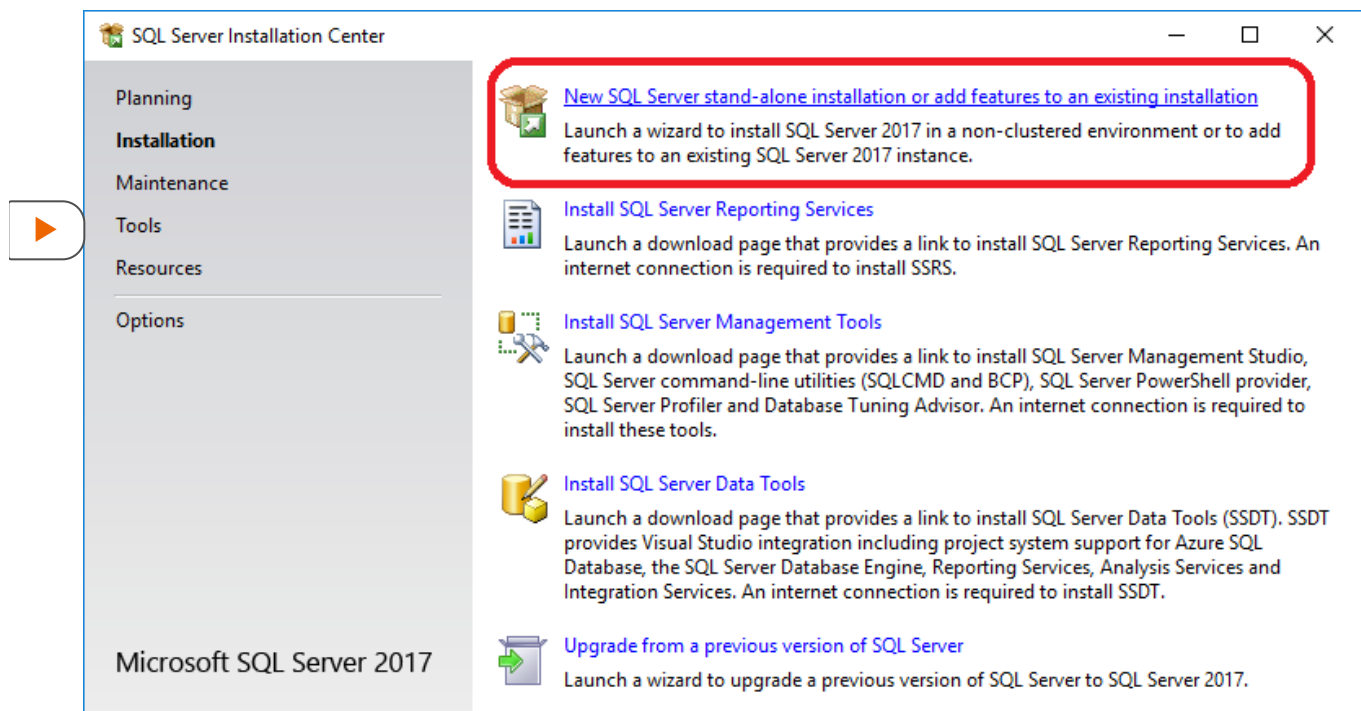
SQL Server Installation Center

Planning

Installation

Maintenance

Tools

Resources

Options

Microsoft SQL Server 2017

New SQL Server stand-alone installation or add features to an existing installation

Launch a wizard to install SQL Server 2017 in a non-clustered environment or to add features to an existing SQL Server 2017 instance.

Install SQL Server Reporting Services

Launch a download page that provides a link to install SQL Server Reporting Services. An internet connection is required to install SSRS.

Install SQL Server Management Tools

Launch a download page that provides a link to install SQL Server Management Studio, SQL Server command-line utilities (SQLCMD and BCP), SQL Server PowerShell provider, SQL Server Profiler and Database Tuning Advisor. An internet connection is required to install these tools.

Install SQL Server Data Tools

Launch a download page that provides a link to install SQL Server Data Tools (SSDT). SSDT provides Visual Studio integration including project system support for Azure SQL Database, the SQL Server Database Engine, Reporting Services, Analysis Services and Integration Services. An internet connection is required to install SSDT.

Upgrade from a previous version of SQL Server

Launch a wizard to upgrade a previous version of SQL Server to SQL Server 2017.